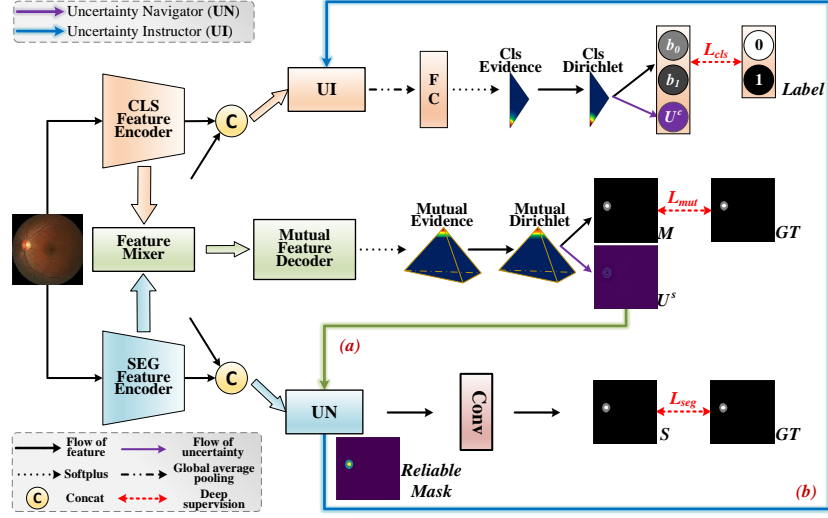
Uncertainty Navigator (UN)
Uncertainty Instructor (UI)

CLS Feature Encoder
C
UI
F C
Cls Evidence
Cls Dirichlet
$b_0$
$b_1$
$U^c$
$L_{cls}$
0
1
Label

Feature Mixer
Mutual Feature Decoder
Mutual Evidence
Mutual Dirichlet
$L_{mut}$
M
GT
$U^s$

(a)
SEG Feature Encoder
C
UN
Conv
$L_{seg}$
S
GT
Reliable Mask
(b)

Flow of feature
Flow of uncertainty
Softplus
Global average pooling
C Concat
Deep supervision